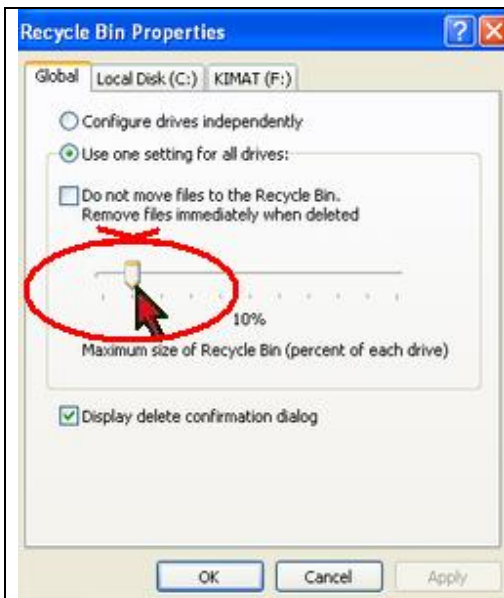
Recycle Bin Properties

Global | Local Disk (C:) | KIMAT (F:)

Configure drives independently

Use one setting for all drives:

Do not move files to the Recycle Bin. Remove files immediately when deleted

10%

Maximum size of Recycle Bin (percent of each drive)

Display delete confirmation dialog

OK | Cancel | Apply